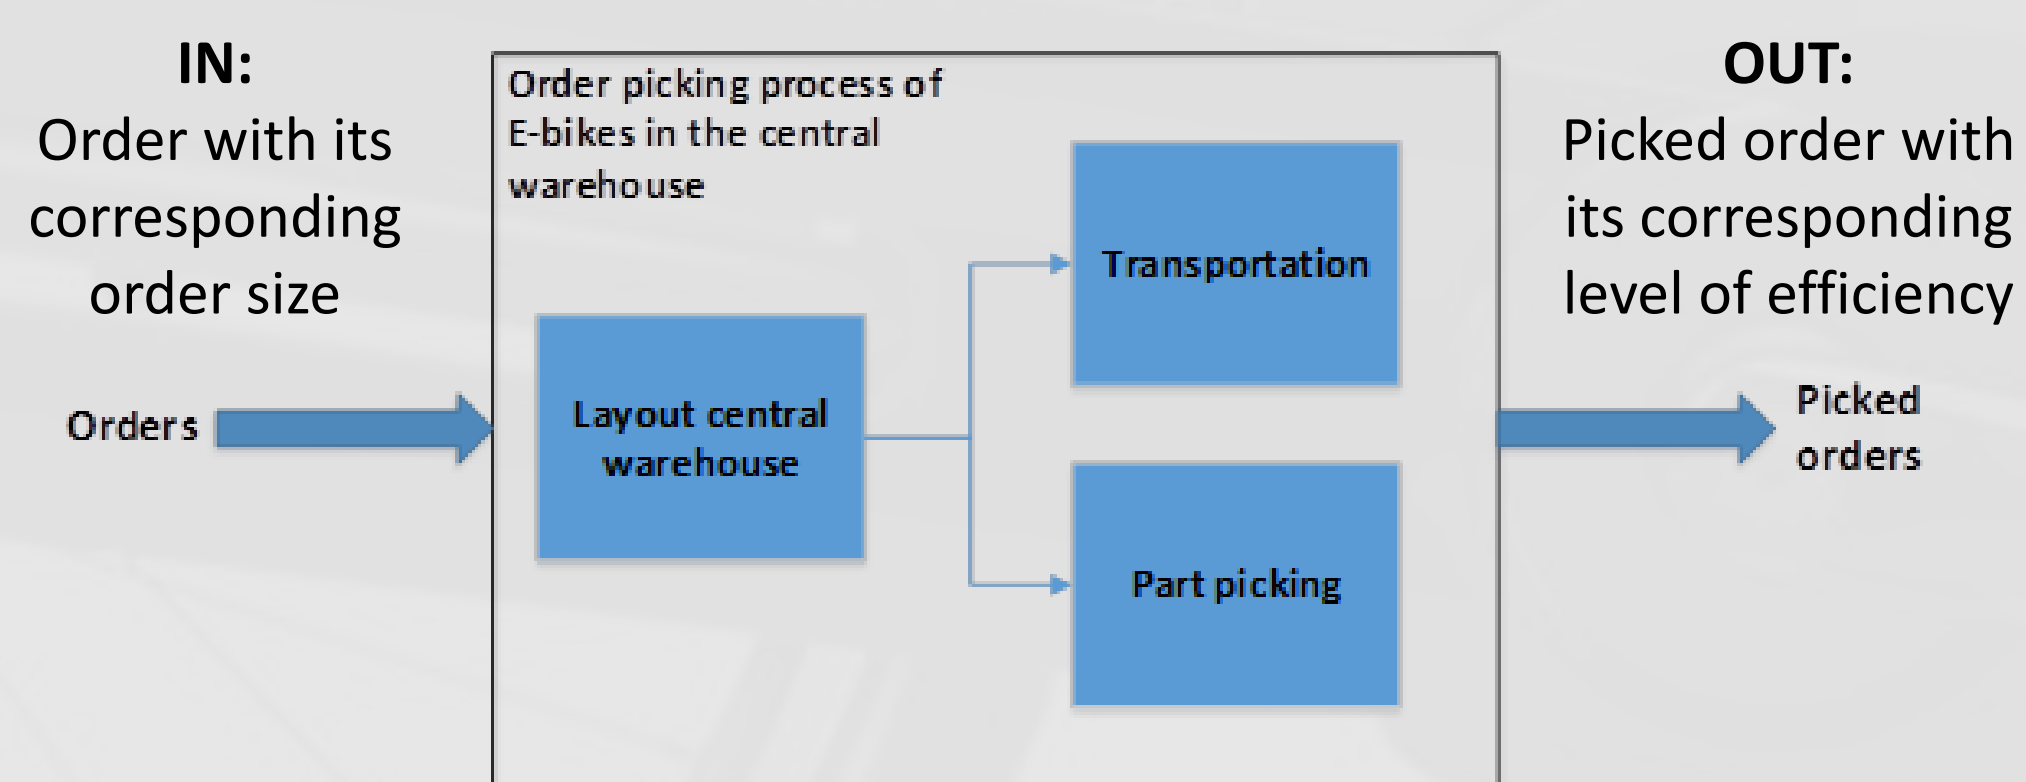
IN:
Order with its corresponding order size

Orders

Order picking process of E-bikes in the central warehouse

Layout central warehouse

Transportation

Part picking

OUT:
Picked order with its corresponding level of efficiency

Picked orders